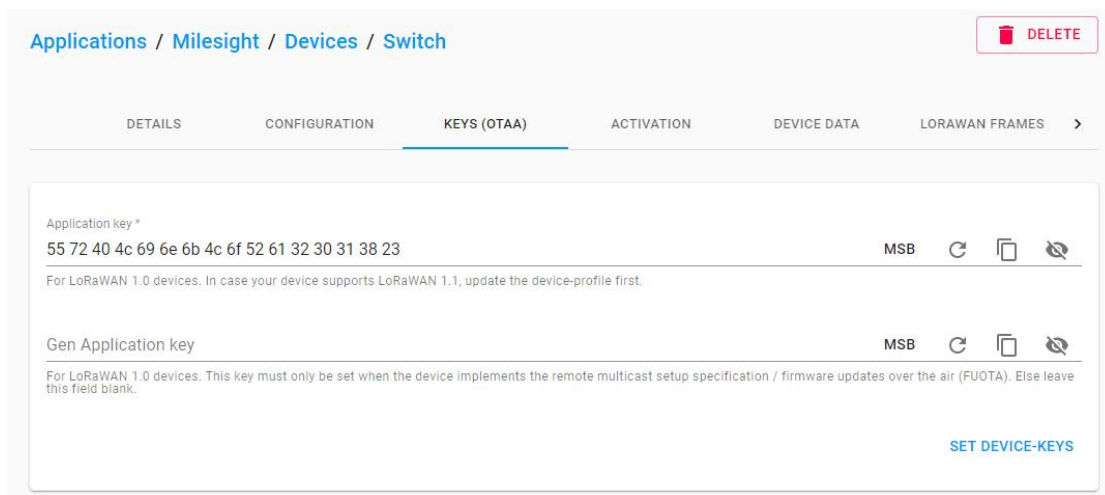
Applications / Milesight / Devices / Switch

DELETE

DETAILS CONFIGURATION KEYS (OTAA) ACTIVATION DEVICE DATA LORAWAN FRAMES >

Application key *
55 72 40 4c 69 6e 6b 4c 6f 52 61 32 30 31 38 23
MSB

For LoRaWAN 1.0 devices. In case your device supports LoRaWAN 1.1, update the device-profile first.

Gen Application key
MSB

For LoRaWAN 1.0 devices. This key must only be set when the device implements the remote multicast setup specification / firmware updates over the air (FUOTA). Else leave this field blank.

SET DEVICE-KEYS